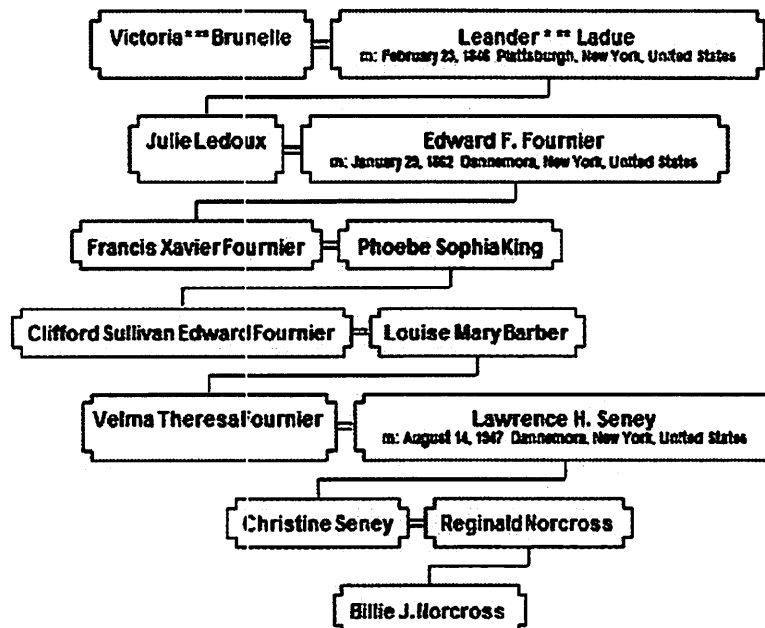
Victoria * ** Brunelle

Leander * ** Ladue
m: February 23, 1846 Plattsburgh, New York, United States

Julie Ledoux

Edward F. Fournier
m: January 29, 1862 Dannemora, New York, United States

Francis Xavier Fournier

Phoebe Sophia King

Clifford Sullivan Edward Fournier

Louise Mary Barber

Velma Theresa Fournier

Lawrence H. Seney
m: August 14, 1947 Dannemora, New York, United States

Christine Seney

Reginald Norcross

Billie J. Norcross